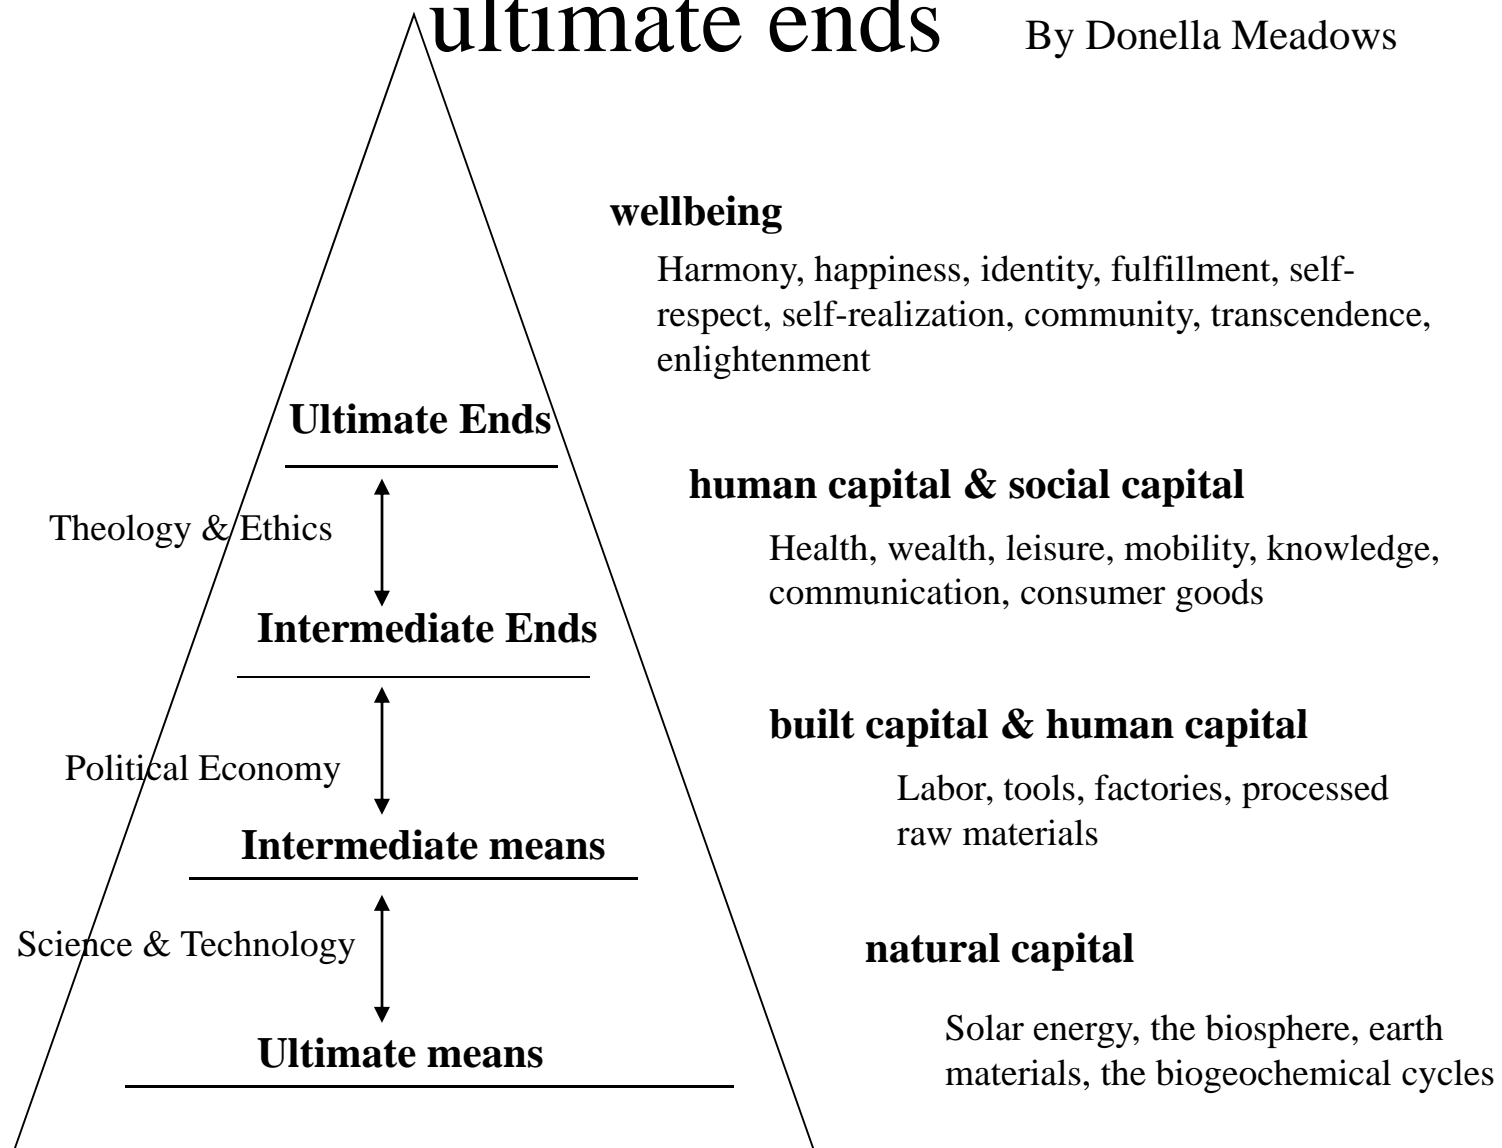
ultimate ends By Donella Meadows

wellbeing

Harmony, happiness, identity, fulfillment, self-respect, self-realization, community, transcendence, enlightenment

Ultimate Ends

Theology & Ethics

Intermediate Ends

human capital & social capital

Health, wealth, leisure, mobility, knowledge, communication, consumer goods

Political Economy

Intermediate means

built capital & human capital

Labor, tools, factories, processed raw materials

Science & Technology

Ultimate means

natural capital

Solar energy, the biosphere, earth materials, the biogeochemical cycles